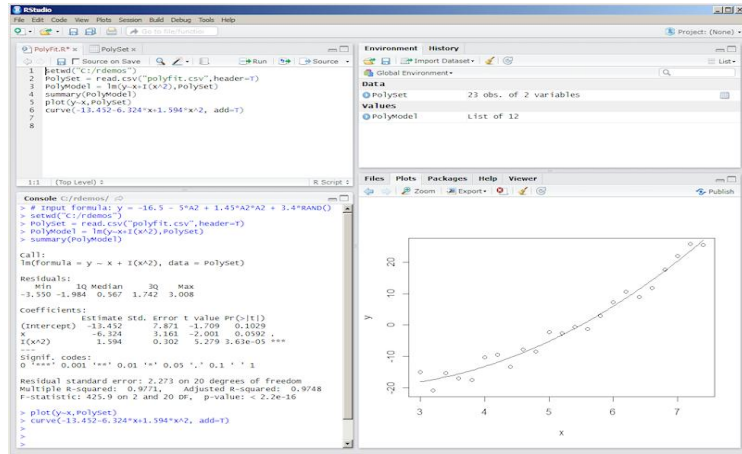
RStudio
File Edit Code View Plots Session Build Debug Tools Help
Go to file/function
Project: (None)

PolyFit.R × PolySet ×
Source on Save
Run
Source
1 setwd("C:/rdemos")
2 PolySet = read.csv("polyfit.csv",header=T)
3 PolyModel = lm(y~x+I(x^2),PolySet)
4 summary(PolyModel)
5 plot(y~x,PolySet)
6 curve(-13.452-6.324*x+1.594*x^2, add=T)
7
8
1:1 (Top Level) R Script

Console C:/rdemos/
> # Input formula: y = -16.5 - 5*A2 + 1.45*A2*A2 + 3.4*RAND()
> setwd("C:/rdemos")
> PolySet = read.csv("polyfit.csv",header=T)
> PolyModel = lm(y~x+I(x^2),PolySet)
> summary(PolyModel)

Call:
lm(formula = y ~ x + I(x^2), data = PolySet)

Residuals:
Min 1Q Median 3Q Max
-3.550 -1.984 0.567 1.742 3.008

Coefficients:
| | Estimate | Std. Error | t value | Pr(>\|t\|) | |
|---|---|---|---|---|---|
| (Intercept) | -13.452 | 7.871 | -1.709 | 0.1029 | |
| x | -6.324 | 3.161 | -2.001 | 0.0592 | . |
| I(x^2) | 1.594 | 0.302 | 5.279 | 3.63e-05 | *** |
---
Signif. codes:
0 '***' 0.001 '**' 0.01 '*' 0.05 '.' 0.1 ' ' 1

Residual standard error: 2.273 on 20 degrees of freedom
Multiple R-squared: 0.9771, Adjusted R-squared: 0.9748
F-statistic: 425.9 on 2 and 20 DF, p-value: < 2.2e-16

> plot(y~x,PolySet)
> curve(-13.452-6.324*x+1.594*x^2, add=T)
>
>

Environment History
Import Dataset
List
Global Environment
Data
PolySet 23 obs. of 2 variables
Values
PolyModel List of 12

Files Plots Packages Help Viewer
Zoom Export
Publish
y
20
10
0
-10
-20
3 4 5 6 7
x